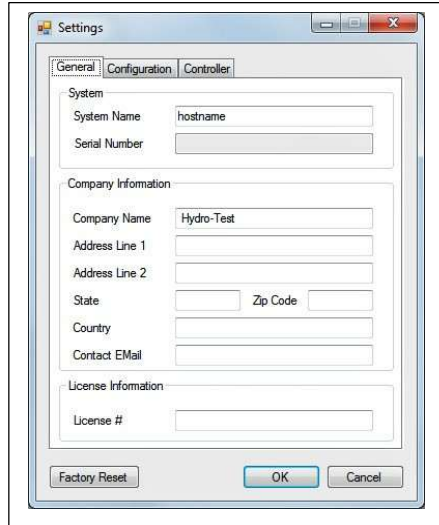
Settings

General | Configuration | Controller

System
System Name hostname
Serial Number

Company Information
Company Name Hydro-Test
Address Line 1
Address Line 2
State Zip Code
Country
Contact EMail

License Information
License #

Factory Reset OK Cancel